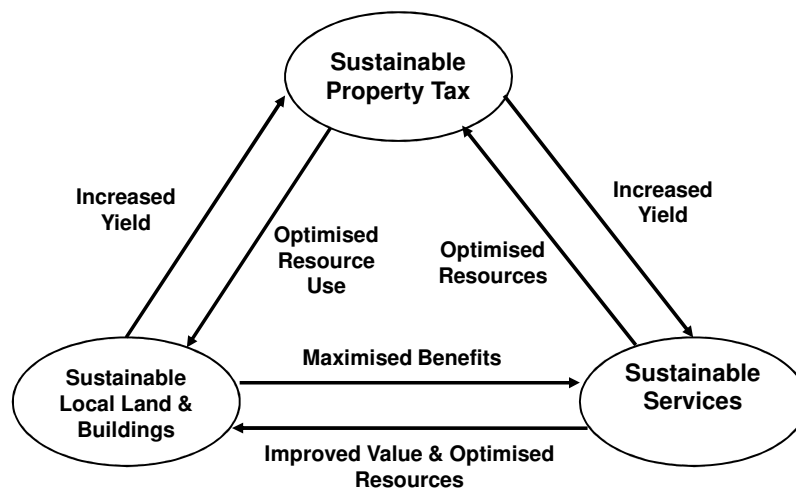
Sustainable Property Tax

Increased Yield

Optimised Resource Use

Optimised Resources

Increased Yield

Maximised Benefits

Sustainable Local Land & Buildings

Sustainable Services

Improved Value & Optimised Resources